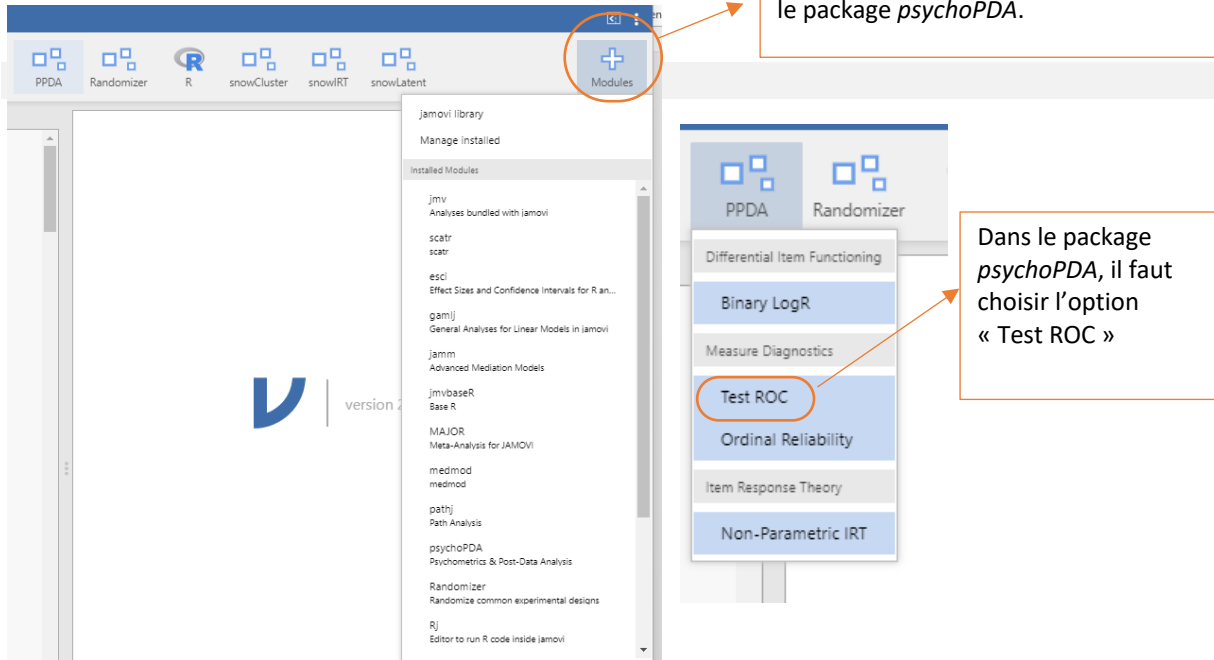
le package *psychoPDA*.

PPDA Randomizer R snowCluster snowIRT snowLatent Modules

jamovi library
Manage installed
Installed Modules
jmv
Analyses bundled with jamovi
scatr
scatr
esci
Effect Sizes and Confidence Intervals for R an...
gamlj
General Analyses for Linear Models in jamovi
jamm
Advanced Mediation Models
jmvbaseR
Base R
MAJOR
Meta-Analysis for JAMOVI
medmod
medmod
pathj
Path Analysis
psychoPDA
Psychometrics & Post-Data Analysis
Randomizer
Randomize common experimental designs
Rj
Editor to run R code inside jamovi

version 2

PPDA Randomizer
Differential Item Functioning
Binary LogR
Measure Diagnostics
Test ROC
Ordinal Reliability
Item Response Theory
Non-Parametric IRT

Dans le package *psychoPDA*, il faut choisir l'option « Test ROC »